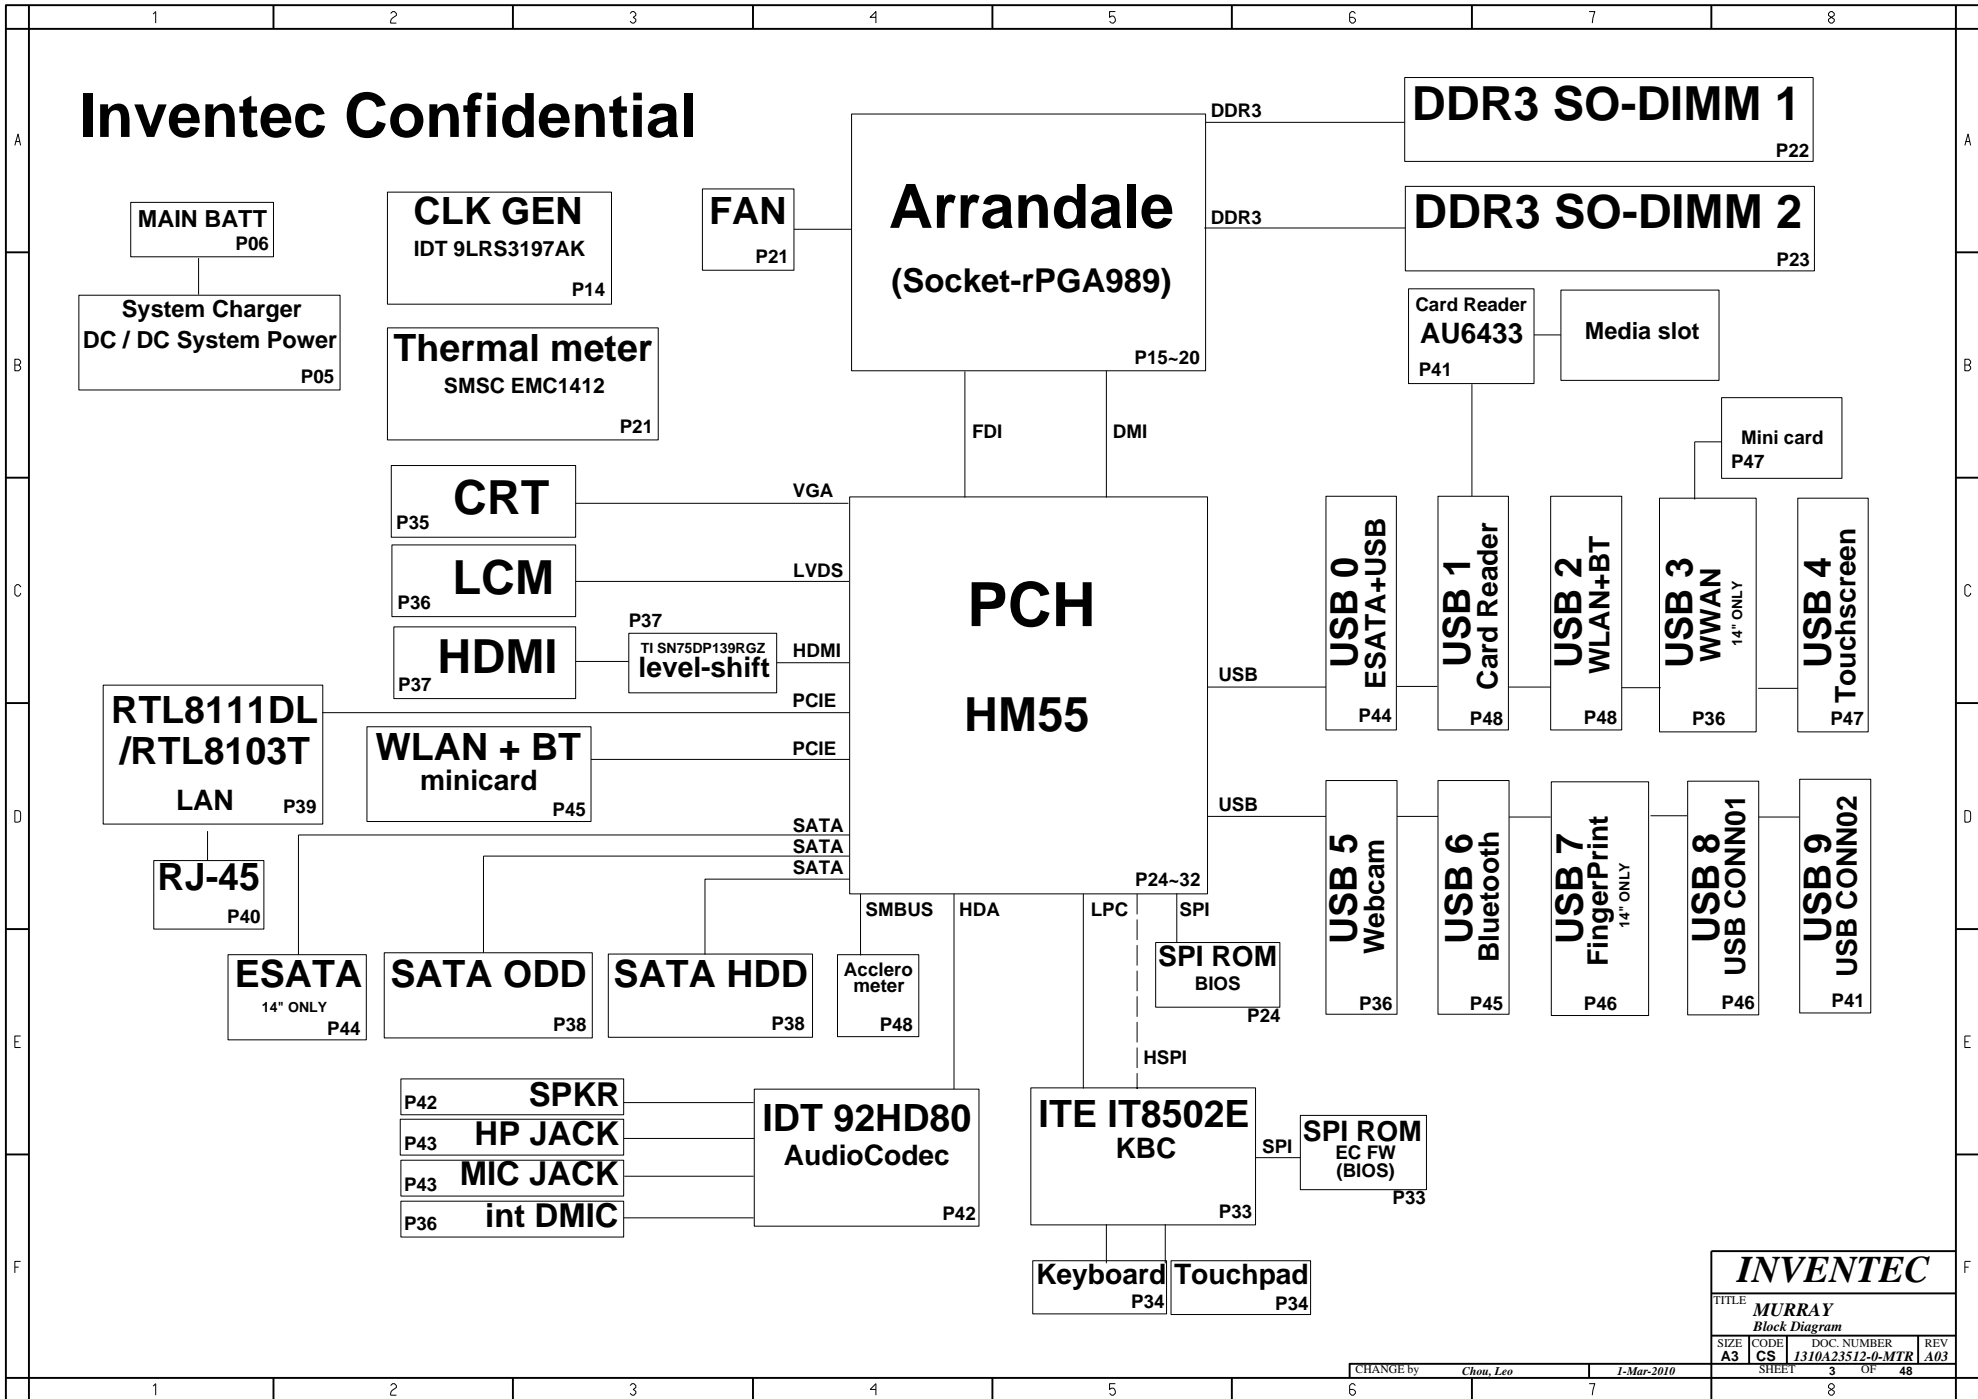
1 2 3 4 5 6 7 8

A
B
C
D
E
F

Inventec Confidential

MAIN BATT
P06

System Charger
DC / DC System Power
P05

CLK GEN
IDT 9LRS3197AK
P14

Thermal meter
SMSC EMC1412
P21

FAN
P21

Arrandale
(Socket-rPGA989)
P15~20

DDR3
DDR3

DDR3 SO-DIMM 1
P22

DDR3 SO-DIMM 2
P23

Card Reader
AU6433
P41

Media slot

Mini card
P47

FDI
DMI

CRT
P35
VGA

LCM
P36
LVDS

HDMI
P37
P37
TI SN75DP139RGZ
level-shift
HDMI

RTL8111DL
/RTL8103T
LAN
P39
PCIE

WLAN + BT
minicard
P45
PCIE

RJ-45
P40

PCH
HM55
P24~32

USB

USB 0
ESATA+USB
P44

USB 1
Card Reader
P48

USB 2
WLAN+BT
P48

USB 3
WWAN
14" ONLY
P36

USB 4
Touchscreen
P47

USB

USB 5
Webcam
P36

USB 6
Bluetooth
P45

USB 7
FingerPrint
14" ONLY
P46

USB 8
USB CONN01
P46

USB 9
USB CONN02
P41

SATA
SATA
SATA

ESATA
14" ONLY
P44

SATA ODD
P38

SATA HDD
P38

SMBUS
Acclero
meter
P48

HDA
LPC
SPI

SPI ROM
BIOS
P24

HSPI

P42 SPKR
P43 HP JACK
P43 MIC JACK
P36 int DMIC

IDT 92HD80
AudioCodec
P42

ITE IT8502E
KBC
P33

SPI
SPI ROM
EC FW
(BIOS)
P33

Keyboard
P34
Touchpad
P34

INVENTEC
TITLE
MURRAY
Block Diagram
SIZE A3 CODE CS DOC. NUMBER 1310A23512-0-MTR REV A03
CHANGE by Chou, Leo 1-Mar-2010 SHEET 3 OF 48